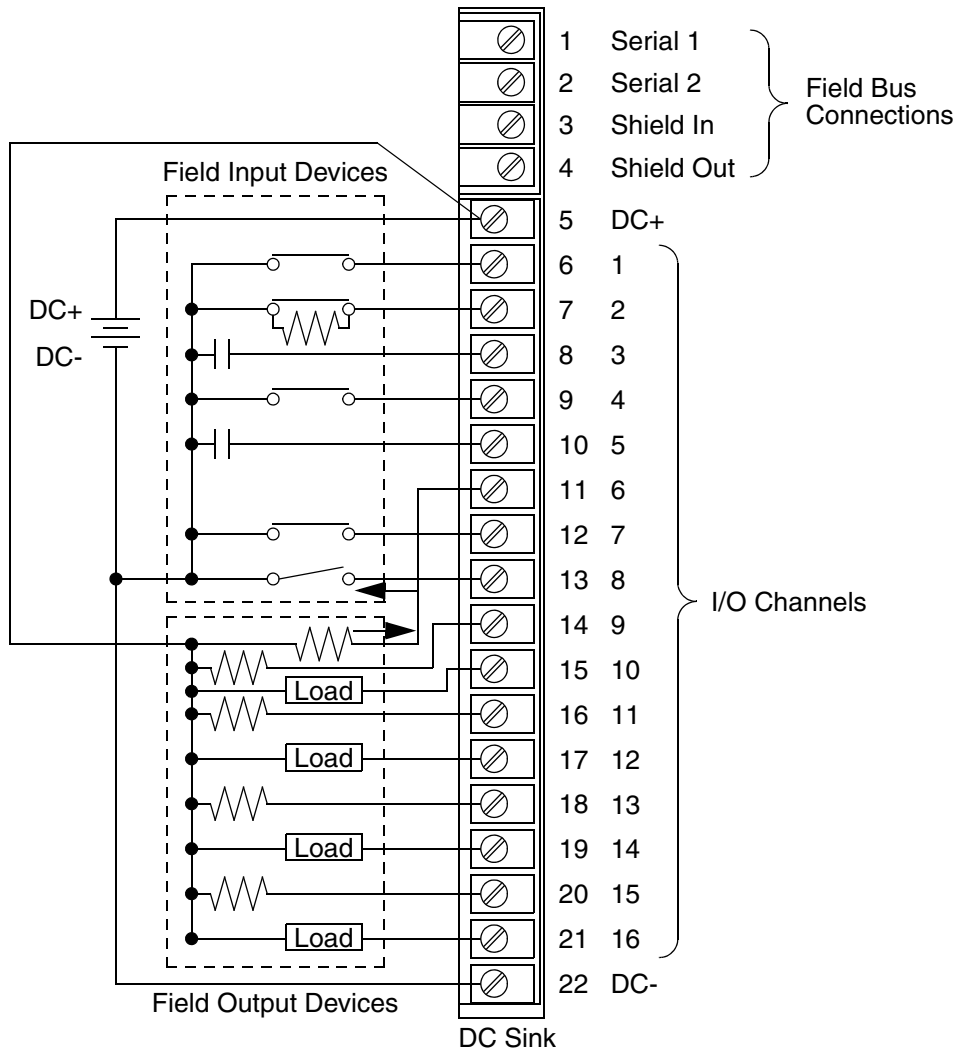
1 Serial 1
2 Serial 2
3 Shield In
4 Shield Out

Field Bus Connections

Field Input Devices

5 DC+

DC+
DC-

6 1
7 2
8 3
9 4
10 5
11 6
12 7
13 8
14 9
15 10
16 11
17 12
18 13
19 14
20 15
21 16
22 DC-

I/O Channels

Load
Load
Load
Load

Field Output Devices

DC Sink